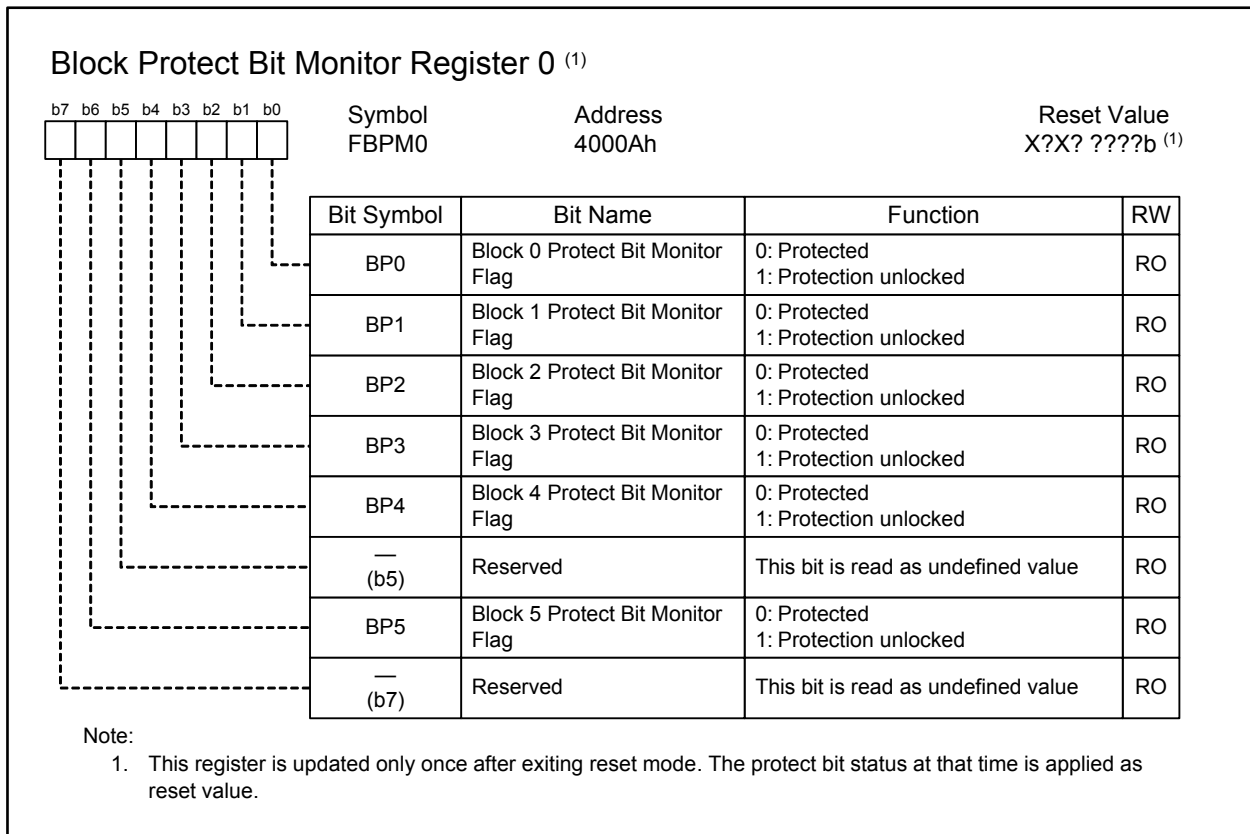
Block Protect Bit Monitor Register 0 $^{(1)}$

b7 b6 b5 b4 b3 b2 b1 b0

Symbol
FBPM0

Address
4000Ah

Reset Value
X?X? ????b $^{(1)}$

| Bit Symbol | Bit Name | Function | RW |
|---|---|---|---|
| BP0 | Block 0 Protect Bit Monitor Flag | 0: Protected<br>1: Protection unlocked | RO |
| BP1 | Block 1 Protect Bit Monitor Flag | 0: Protected<br>1: Protection unlocked | RO |
| BP2 | Block 2 Protect Bit Monitor Flag | 0: Protected<br>1: Protection unlocked | RO |
| BP3 | Block 3 Protect Bit Monitor Flag | 0: Protected<br>1: Protection unlocked | RO |
| BP4 | Block 4 Protect Bit Monitor Flag | 0: Protected<br>1: Protection unlocked | RO |
| —<br>(b5) | Reserved | This bit is read as undefined value | RO |
| BP5 | Block 5 Protect Bit Monitor Flag | 0: Protected<br>1: Protection unlocked | RO |
| —<br>(b7) | Reserved | This bit is read as undefined value | RO |

Note:
1. This register is updated only once after exiting reset mode. The protect bit status at that time is applied as reset value.